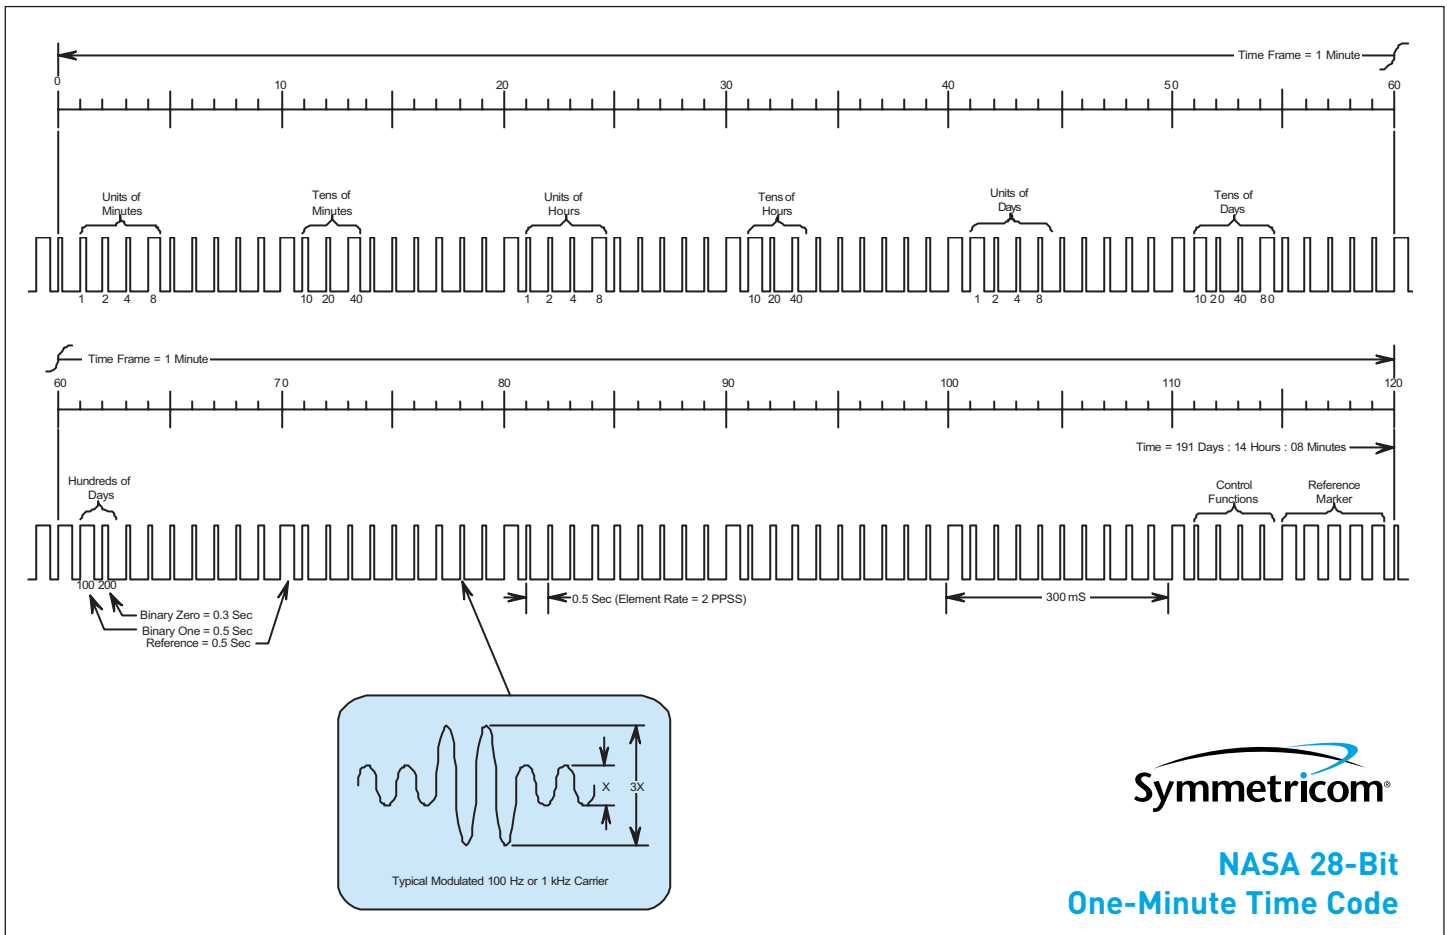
Time Frame = 1 Minute

0 10 20 30 40 50 60

Units of Minutes
Tens of Minutes
Units of Hours
Tens of Hours
Units of Days
Tens of Days

1 2 4 8 10 20 40 1 2 4 8 10 20 40 1 2 4 8 10 20 40 80

Time Frame = 1 Minute

60 70 80 90 100 110 120

Time = 191 Days : 14 Hours : 08 Minutes

Hundreds of Days
Control Functions
Reference Marker

100 200

Binary Zero = 0.3 Sec
Binary One = 0.5 Sec
Reference = 0.5 Sec

0.5 Sec (Element Rate = 2 PPSS)

300 mS

X
3X

Typical Modulated 100 Hz or 1 kHz Carrier

Symmetricom®

NASA 28-Bit
One-Minute Time Code